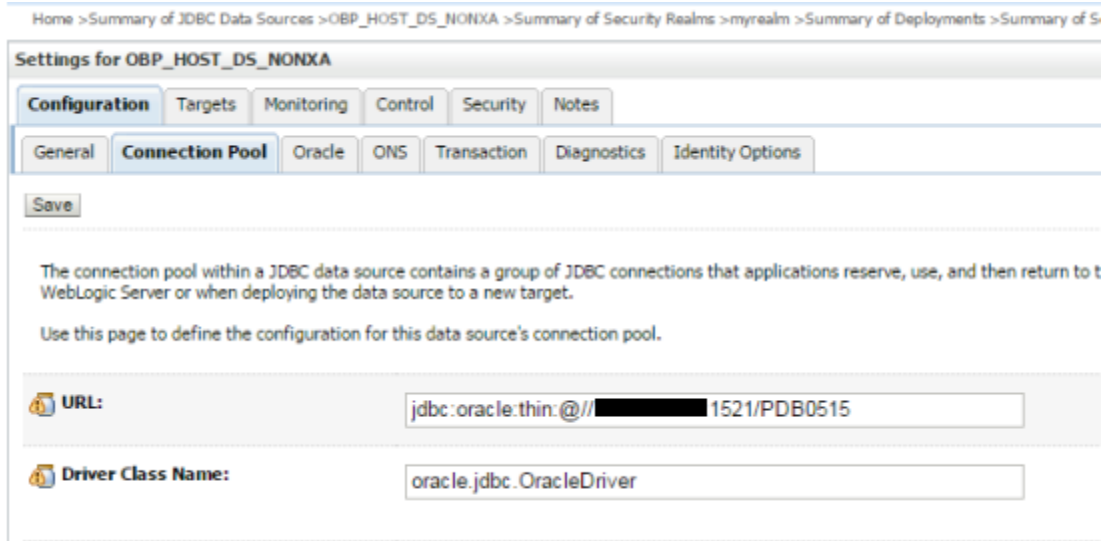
Home >Summary of JDBC Data Sources >OBP_HOST_DS_NONXA >Summary of Security Realms >myrealm >Summary of Deployments >Summary of S

Settings for OBP_HOST_DS_NONXA

Configuration | Targets | Monitoring | Control | Security | Notes

General | Connection Pool | Oracle | ONS | Transaction | Diagnostics | Identity Options

Save

The connection pool within a JDBC data source contains a group of JDBC connections that applications reserve, use, and then return to t WebLogic Server or when deploying the data source to a new target.

Use this page to define the configuration for this data source's connection pool.

URL: jdbc:oracle:thin:@//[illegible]1521/PDB0515

Driver Class Name: oracle.jdbc.OracleDriver